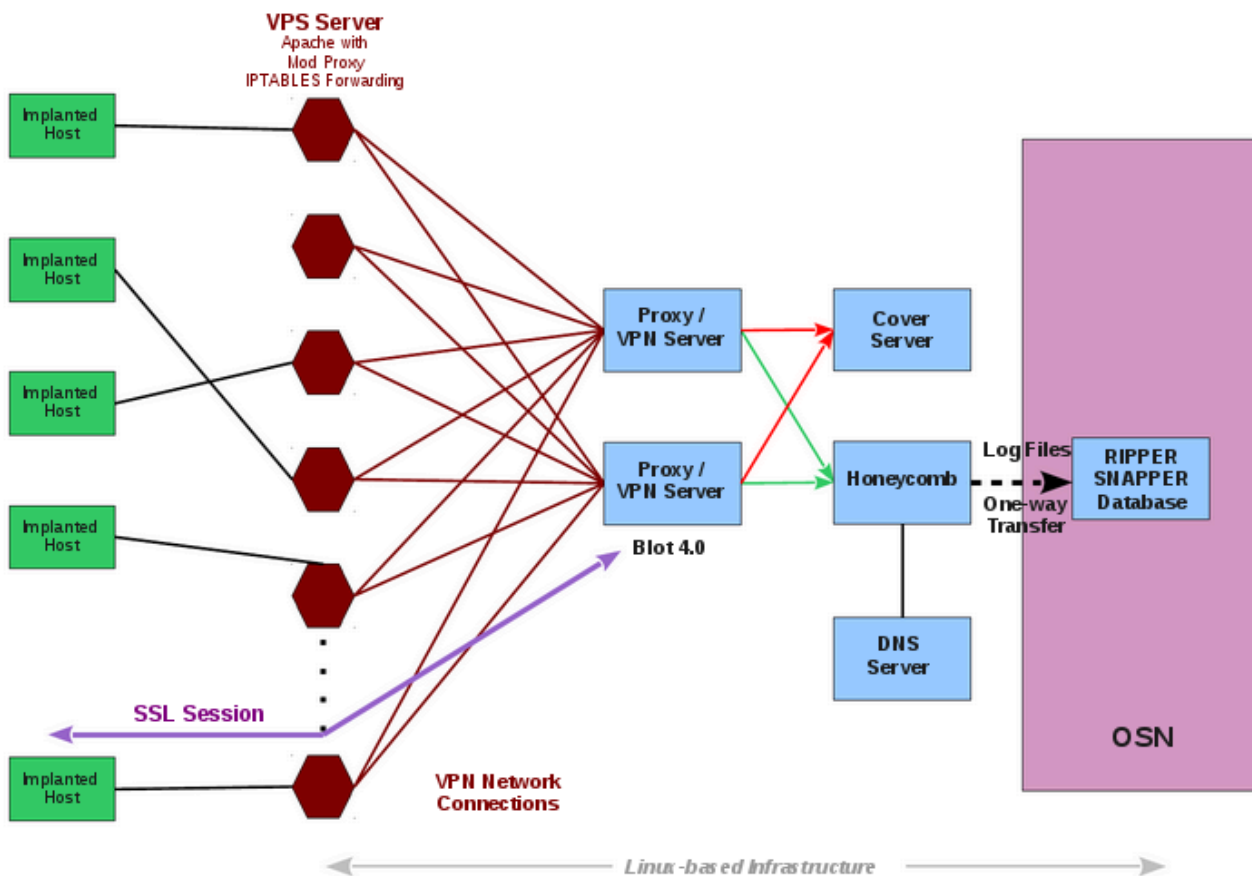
VPS Server
Apache with
Mod Proxy
IPTABLES Forwarding

Implanted Host

Implanted Host

Implanted Host

Implanted Host

Implanted Host

Proxy / VPN Server

Proxy / VPN Server

Blot 4.0

Cover Server

Honeycomb

DNS Server

Log Files

One-way Transfer

RIPPER SNAPPER Database

OSN

SSL Session

VPN Network Connections

Linux-based Infrastructure